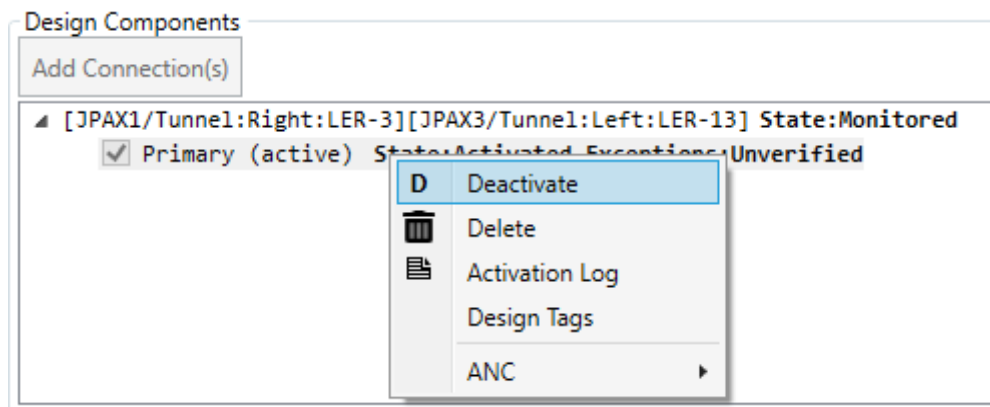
Design Components

Add Connection(s)

[JPAX1/Tunnel:Right:LER-3][JPAX3/Tunnel:Left:LER-13] State:Monitored

Primary (active) State:Activated Exceptions:Unverified

D Deactivate

Delete

Activation Log

Design Tags

ANC